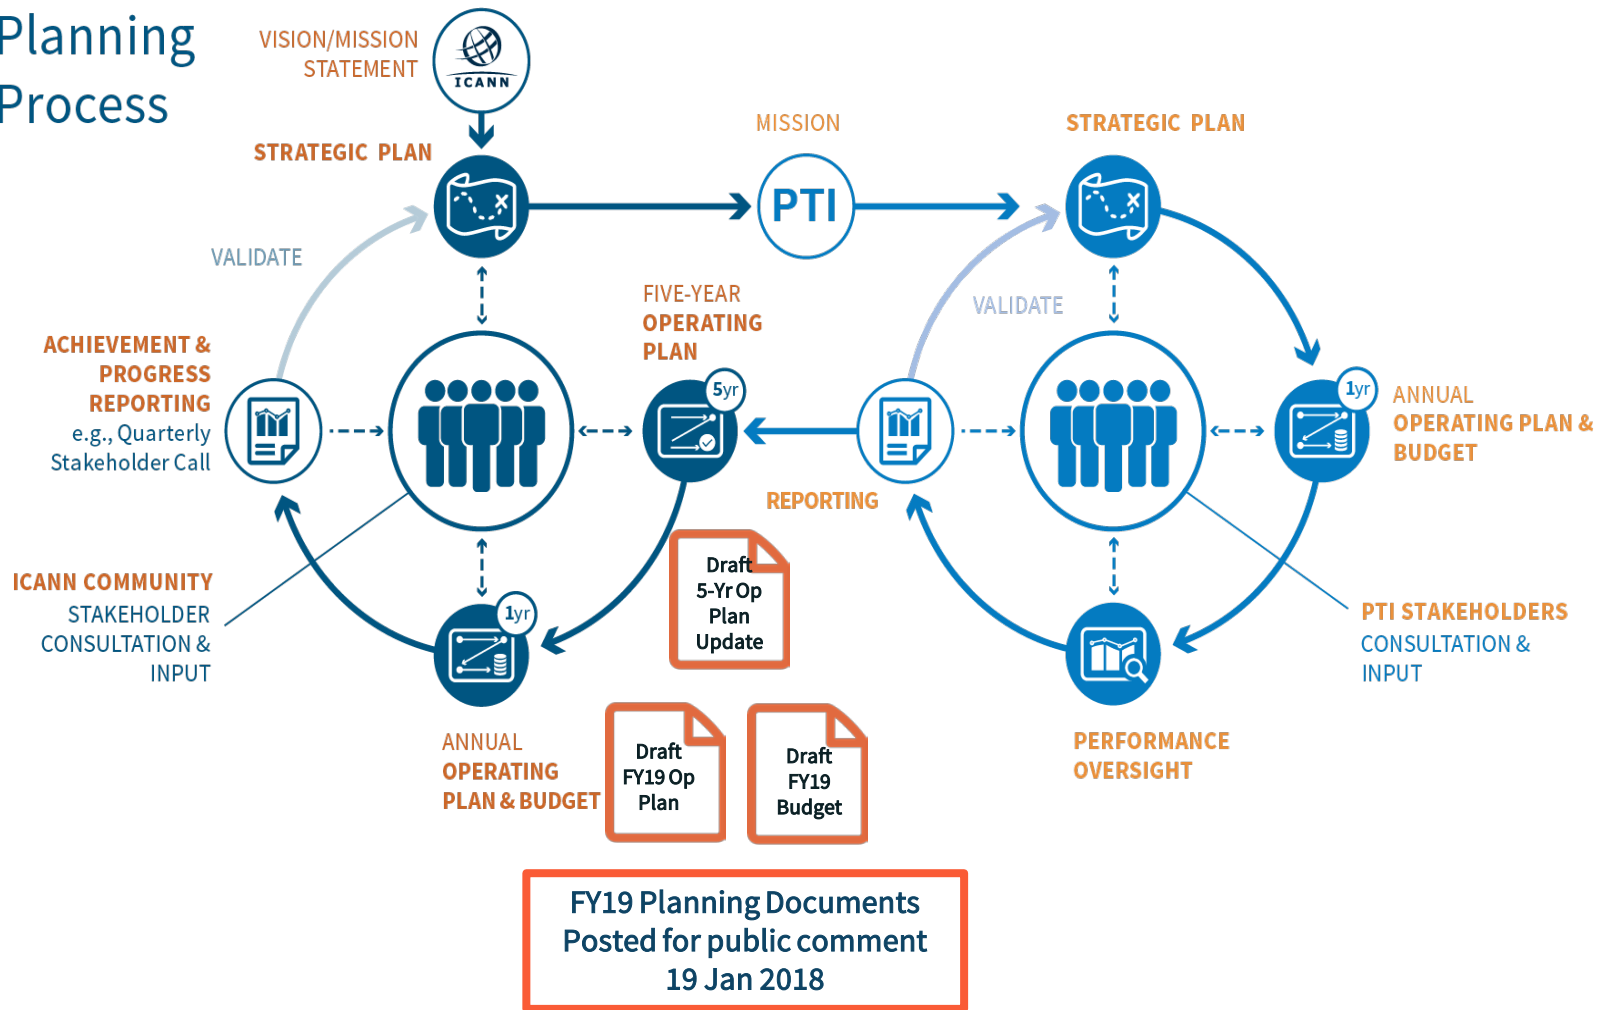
Planning Process

VISION/MISSION STATEMENT

ICANN

STRATEGIC PLAN

MISSION

PTI

STRATEGIC PLAN

VALIDATE

VALIDATE

FIVE-YEAR OPERATING PLAN

ACHIEVEMENT & PROGRESS REPORTING e.g., Quarterly Stakeholder Call

5yr

1yr

ANNUAL OPERATING PLAN & BUDGET

REPORTING

Draft 5-Yr Op Plan Update

ICANN COMMUNITY STAKEHOLDER CONSULTATION & INPUT

1yr

PTI STAKEHOLDERS CONSULTATION & INPUT

ANNUAL OPERATING PLAN & BUDGET

Draft FY19 Op Plan

Draft FY19 Budget

PERFORMANCE OVERSIGHT

FY19 Planning Documents Posted for public comment 19 Jan 2018